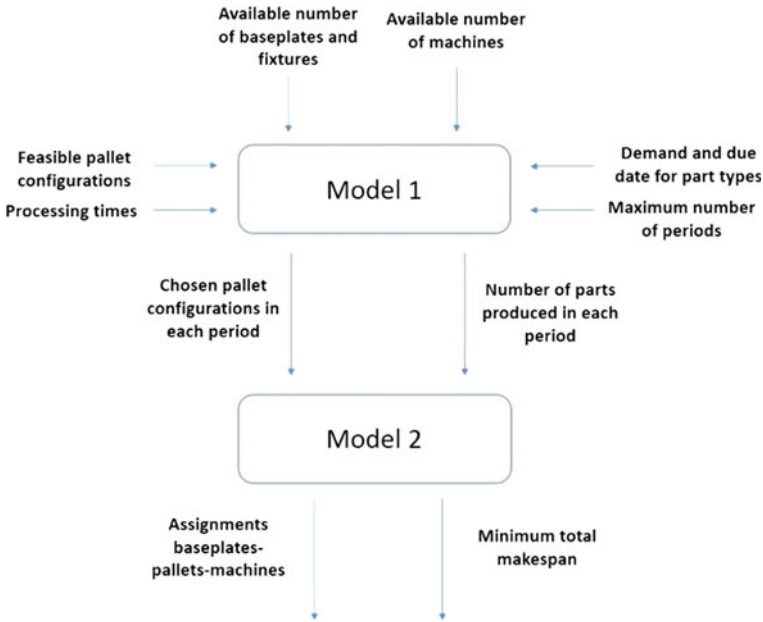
Available number of baseplates and fixtures

Available number of machines

Feasible pallet configurations

Processing times

Model 1

Demand and due date for part types

Maximum number of periods

Chosen pallet configurations in each period

Number of parts produced in each period

Model 2

Assignments baseplates-pallets-machines

Minimum total makespan